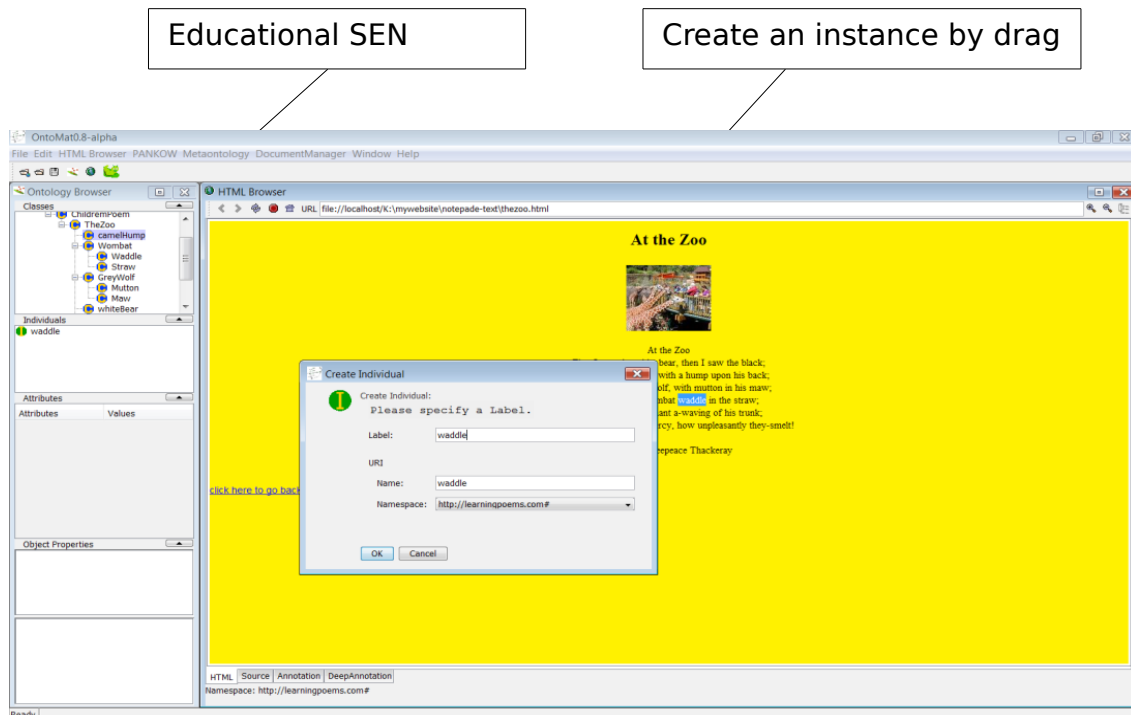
Educational SEN

Create an instance by drag

OntoMat0.8-alpha

File Edit HTML Browser PANKOW Metaontology DocumentManager Window Help

Ontology Browser

Classes

ChildrenPoem
TheZoo
camelHump
Wombat
Waddle
Straw
GreyWolf
Mutton
Maw
whiteBear

Individuals

waddle

Attributes

Attributes Values

Object Properties

HTML Browser

URL file://localhost/K:\mywebsite\notepade-text\thezoo.html

At the Zoo

At the Zoo
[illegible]bear, then I saw the black;
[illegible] with a hump upon his back;
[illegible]olf, with mutton in his maw;
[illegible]mbat waddle in the straw;
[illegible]ant a-waving of his trunk;
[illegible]rcy, how unpleasantly they--smelt!

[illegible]eepeace Thackeray

click here to go back

Create Individual

Create Individual:
Please specify a Label.

Label: waddle

URI

Name: waddle

Namespace: http://learningpoems.com#

OK Cancel

HTML Source Annotation DeepAnnotation

Namespace: http://learningpoems.com#

Ready